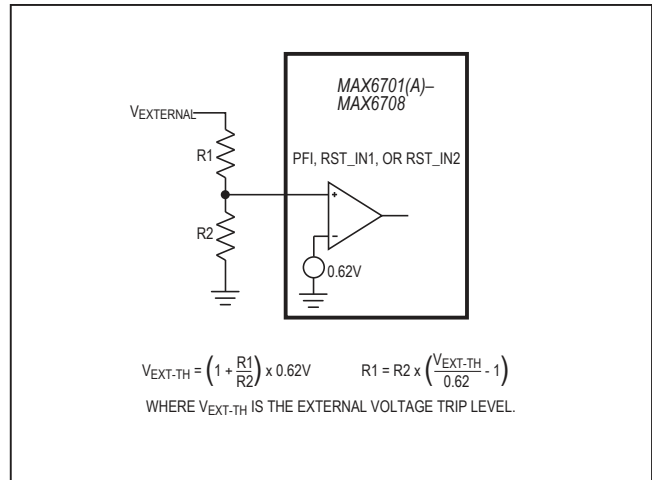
MAX6701(A)–
MAX6708

$V_{EXTERNAL}$

R1

PFI, RST_IN1, OR RST_IN2

+

–

R2

0.62V

$V_{EXT-TH} = \left(1 + \frac{R1}{R2}\right) \times 0.62V$ $R1 = R2 \times \left(\frac{V_{EXT-TH}}{0.62} - 1\right)$

WHERE $V_{EXT-TH}$ IS THE EXTERNAL VOLTAGE TRIP LEVEL.